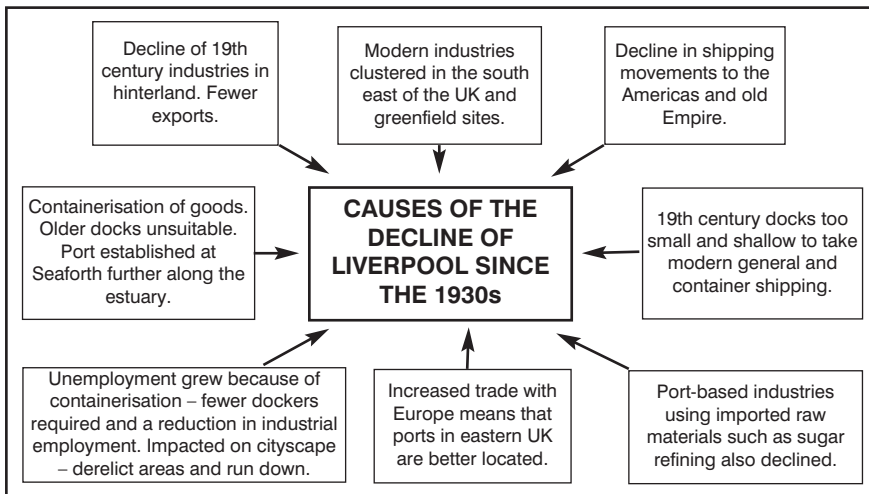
Decline of 19th century industries in hinterland. Fewer exports.

Modern industries clustered in the south east of the UK and greenfield sites.

Decline in shipping movements to the Americas and old Empire.

Containerisation of goods. Older docks unsuitable. Port established at Seaforth further along the estuary.

CAUSES OF THE DECLINE OF LIVERPOOL SINCE THE 1930s

19th century docks too small and shallow to take modern general and container shipping.

Unemployment grew because of containerisation – fewer dockers required and a reduction in industrial employment. Impacted on cityscape – derelict areas and run down.

Increased trade with Europe means that ports in eastern UK are better located.

Port-based industries using imported raw materials such as sugar refining also declined.